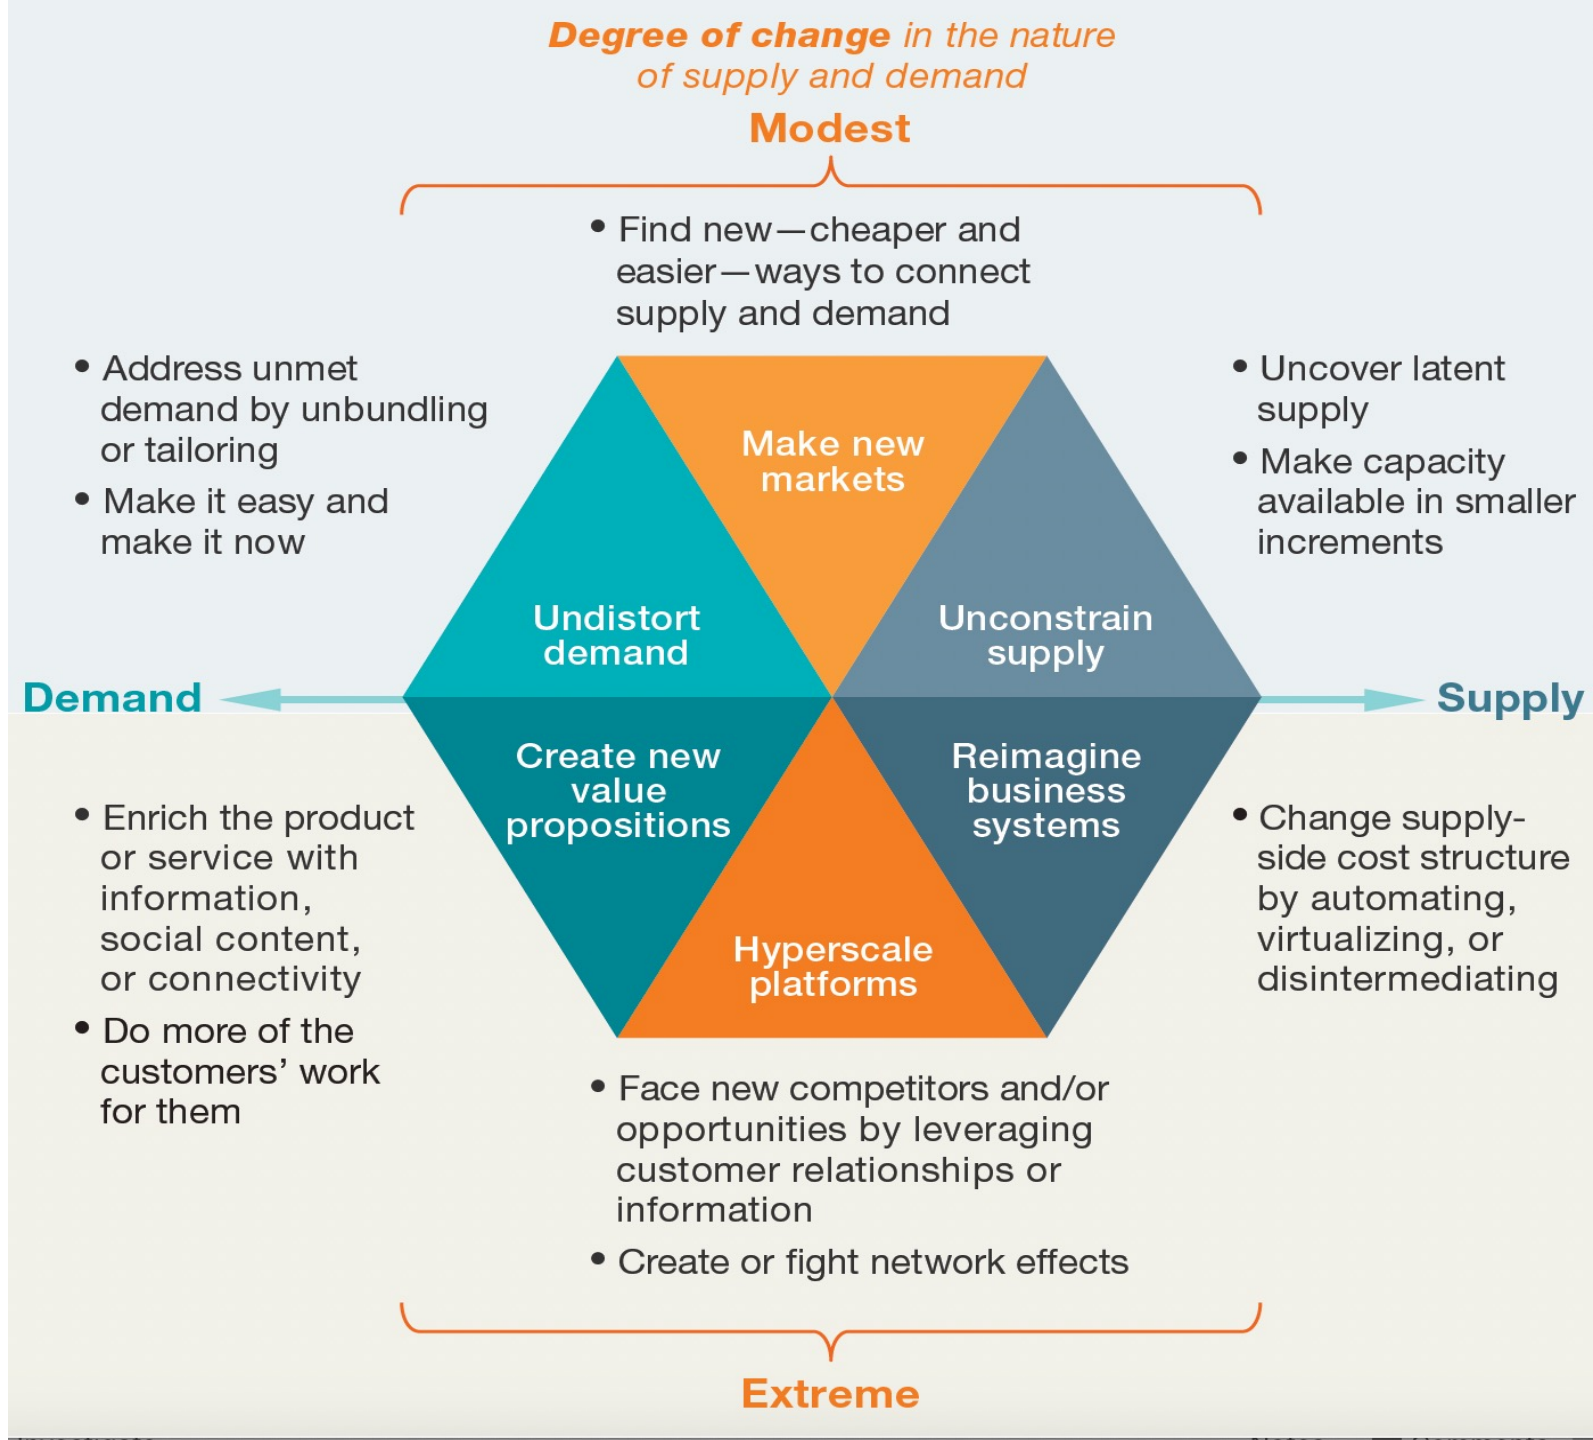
Degree of change in the nature of supply and demand

Modest

• Find new—cheaper and easier—ways to connect supply and demand

• Address unmet demand by unbundling or tailoring
• Make it easy and make it now

• Uncover latent supply
• Make capacity available in smaller increments

Make new markets

Undistort demand

Unconstrain supply

Demand

Supply

Create new value propositions

Reimagine business systems

Hyperscale platforms

• Enrich the product or service with information, social content, or connectivity
• Do more of the customers' work for them

• Change supply-side cost structure by automating, virtualizing, or disintermediating

• Face new competitors and/or opportunities by leveraging customer relationships or information
• Create or fight network effects

Extreme